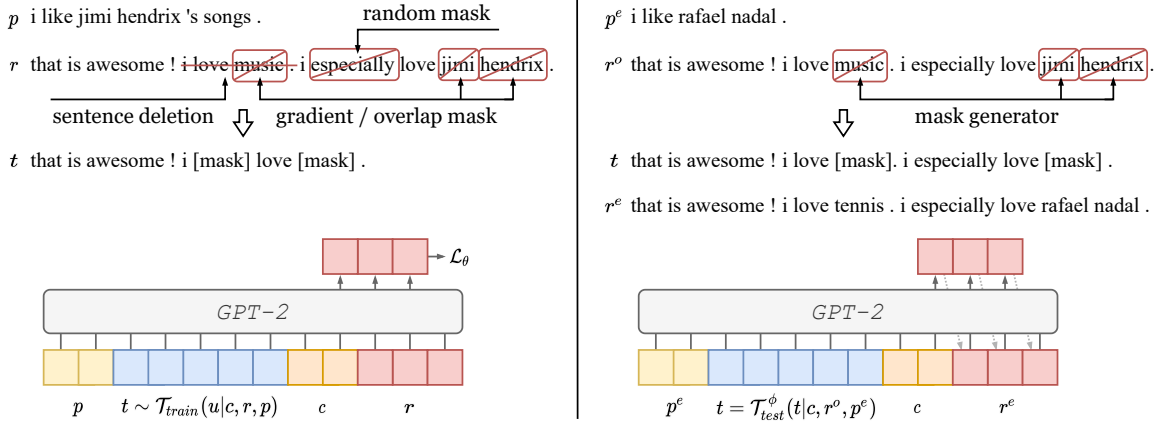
$p$ i like jimi hendrix 's songs .

random mask

$r$ that is awesome ! i love music . i especially love jimi hendrix .

sentence deletion

gradient / overlap mask

$t$ that is awesome ! i [mask] love [mask] .

$\mathcal{L}_\theta$

GPT-2

$p$ $t \sim \mathcal{T}_{train}(u|c, r, p)$ $c$ $r$

$p^e$ i like rafael nadal .

$r^o$ that is awesome ! i love music . i especially love jimi hendrix .

mask generator

$t$ that is awesome ! i love [mask]. i especially love [mask] .

$r^e$ that is awesome ! i love tennis . i especially love rafael nadal .

GPT-2

$p^e$ $t = \mathcal{T}_{test}^{\phi}(t|c, r^o, p^e)$ $c$ $r^e$